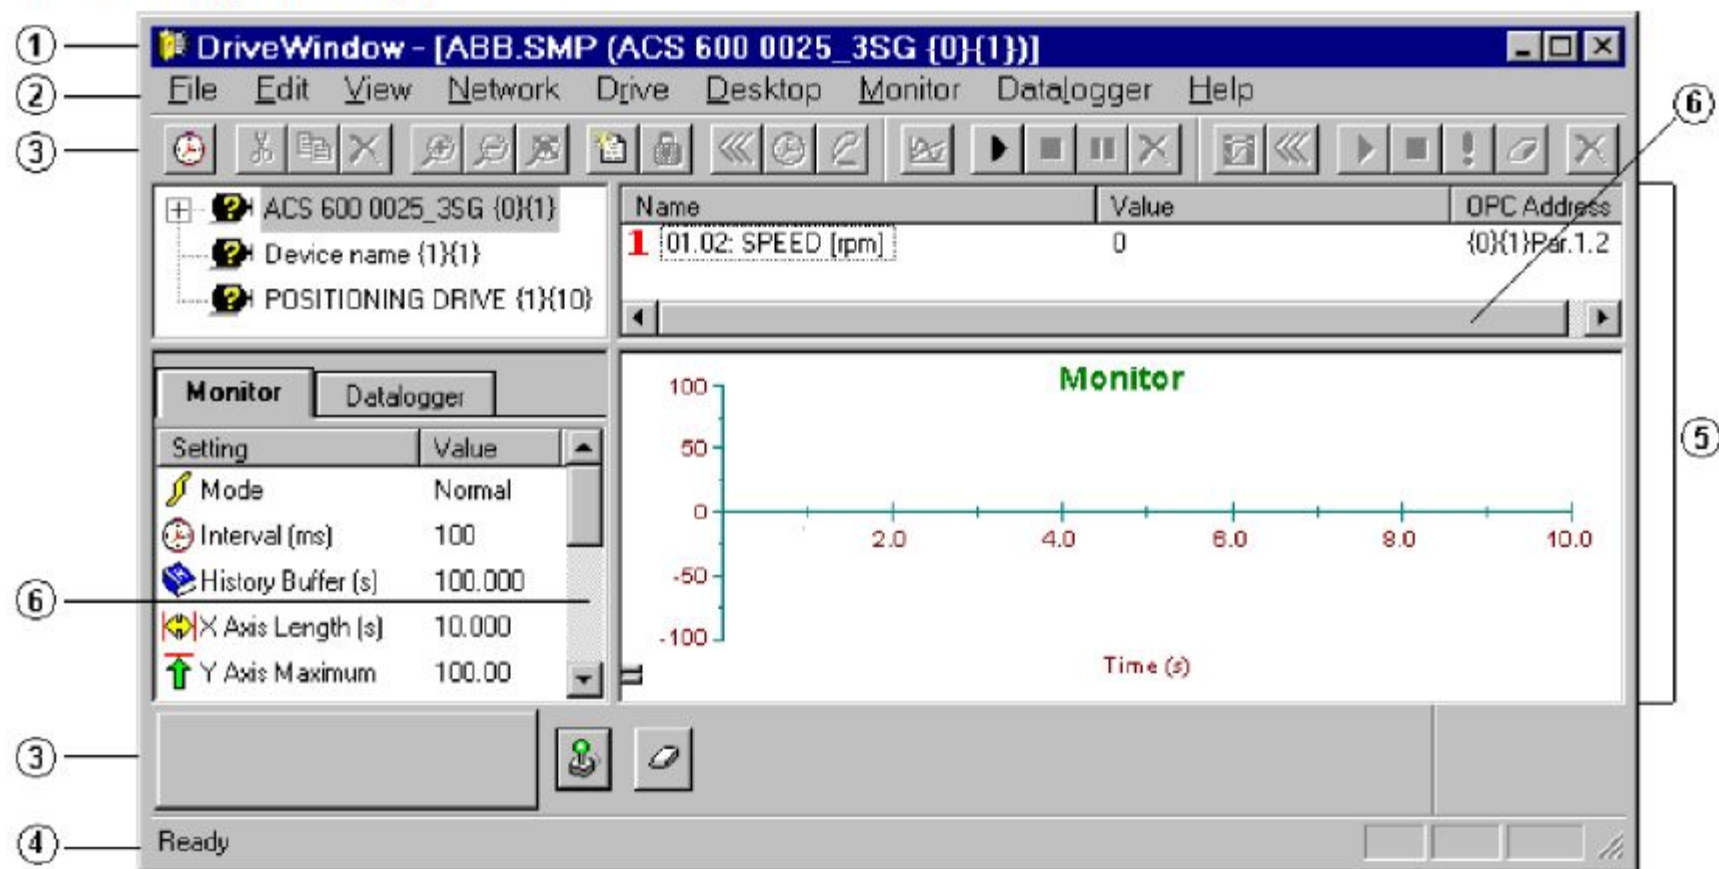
1
DriveWindow - [ABB.SMP (ACS 600 0025_3SG {0}{1})]
2
File Edit View Network Drive Desktop Monitor Datalogger Help
3
6
ACS 600 0025_3SG {0}{1}
Device name {1}{1}
POSITIONING DRIVE {1}{10}

| Name | Value | OPC Address |
|---|---|---|
| 1 01.02: SPEED [rpm] | 0 | {0}{1}Par.1.2 |

Monitor Datalogger

| Setting | Value |
|---|---|
| Mode | Normal |
| Interval (ms) | 100 |
| History Buffer (s) | 100.000 |
| X Axis Length (s) | 10.000 |
| Y Axis Maximum | 100.00 |

6
Monitor
100
50
0
-50
-100
2.0
4.0
6.0
8.0
10.0
Time (s)
5
3
4
Ready